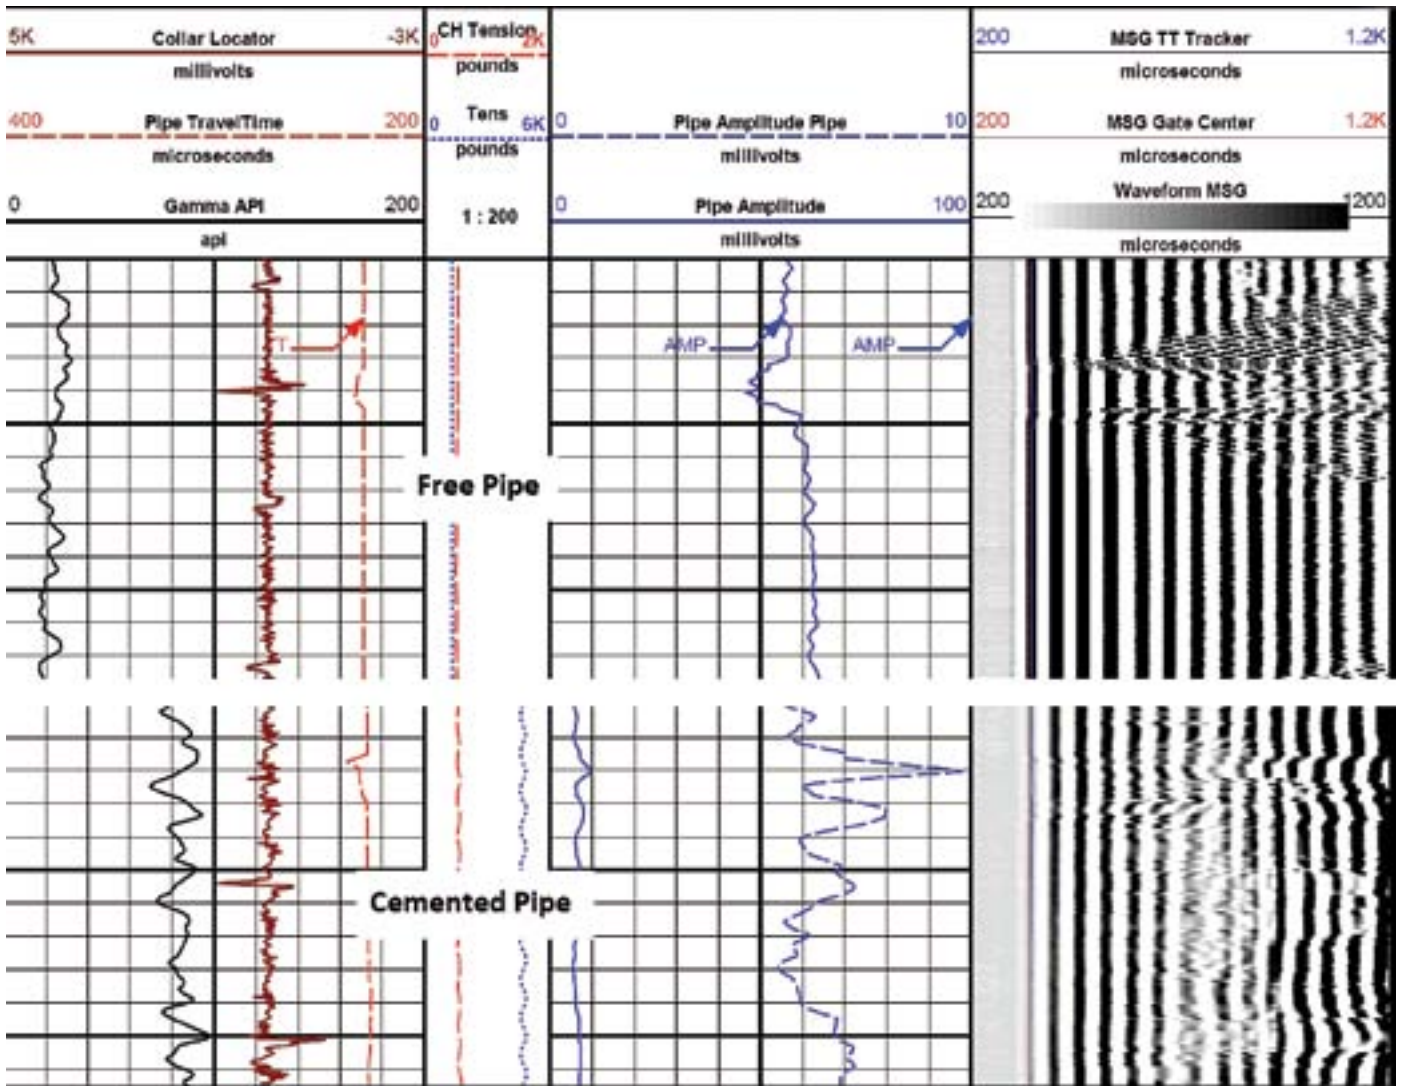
5K Collar Locator -3K
millivolts
400 Pipe TravelTime 200
microseconds
0 Gamma API 200
api

0 CH Tension 2K
pounds
0 Tens 6K
pounds
1 : 200

0 Pipe Amplitude Pipe 10
millivolts
0 Pipe Amplitude 100
millivolts

200 MSG TT Tracker 1.2K
microseconds
200 MSG Gate Center 1.2K
microseconds
200 Waveform MSG 1200
microseconds

T

AMP

AMP

Free Pipe

Cemented Pipe